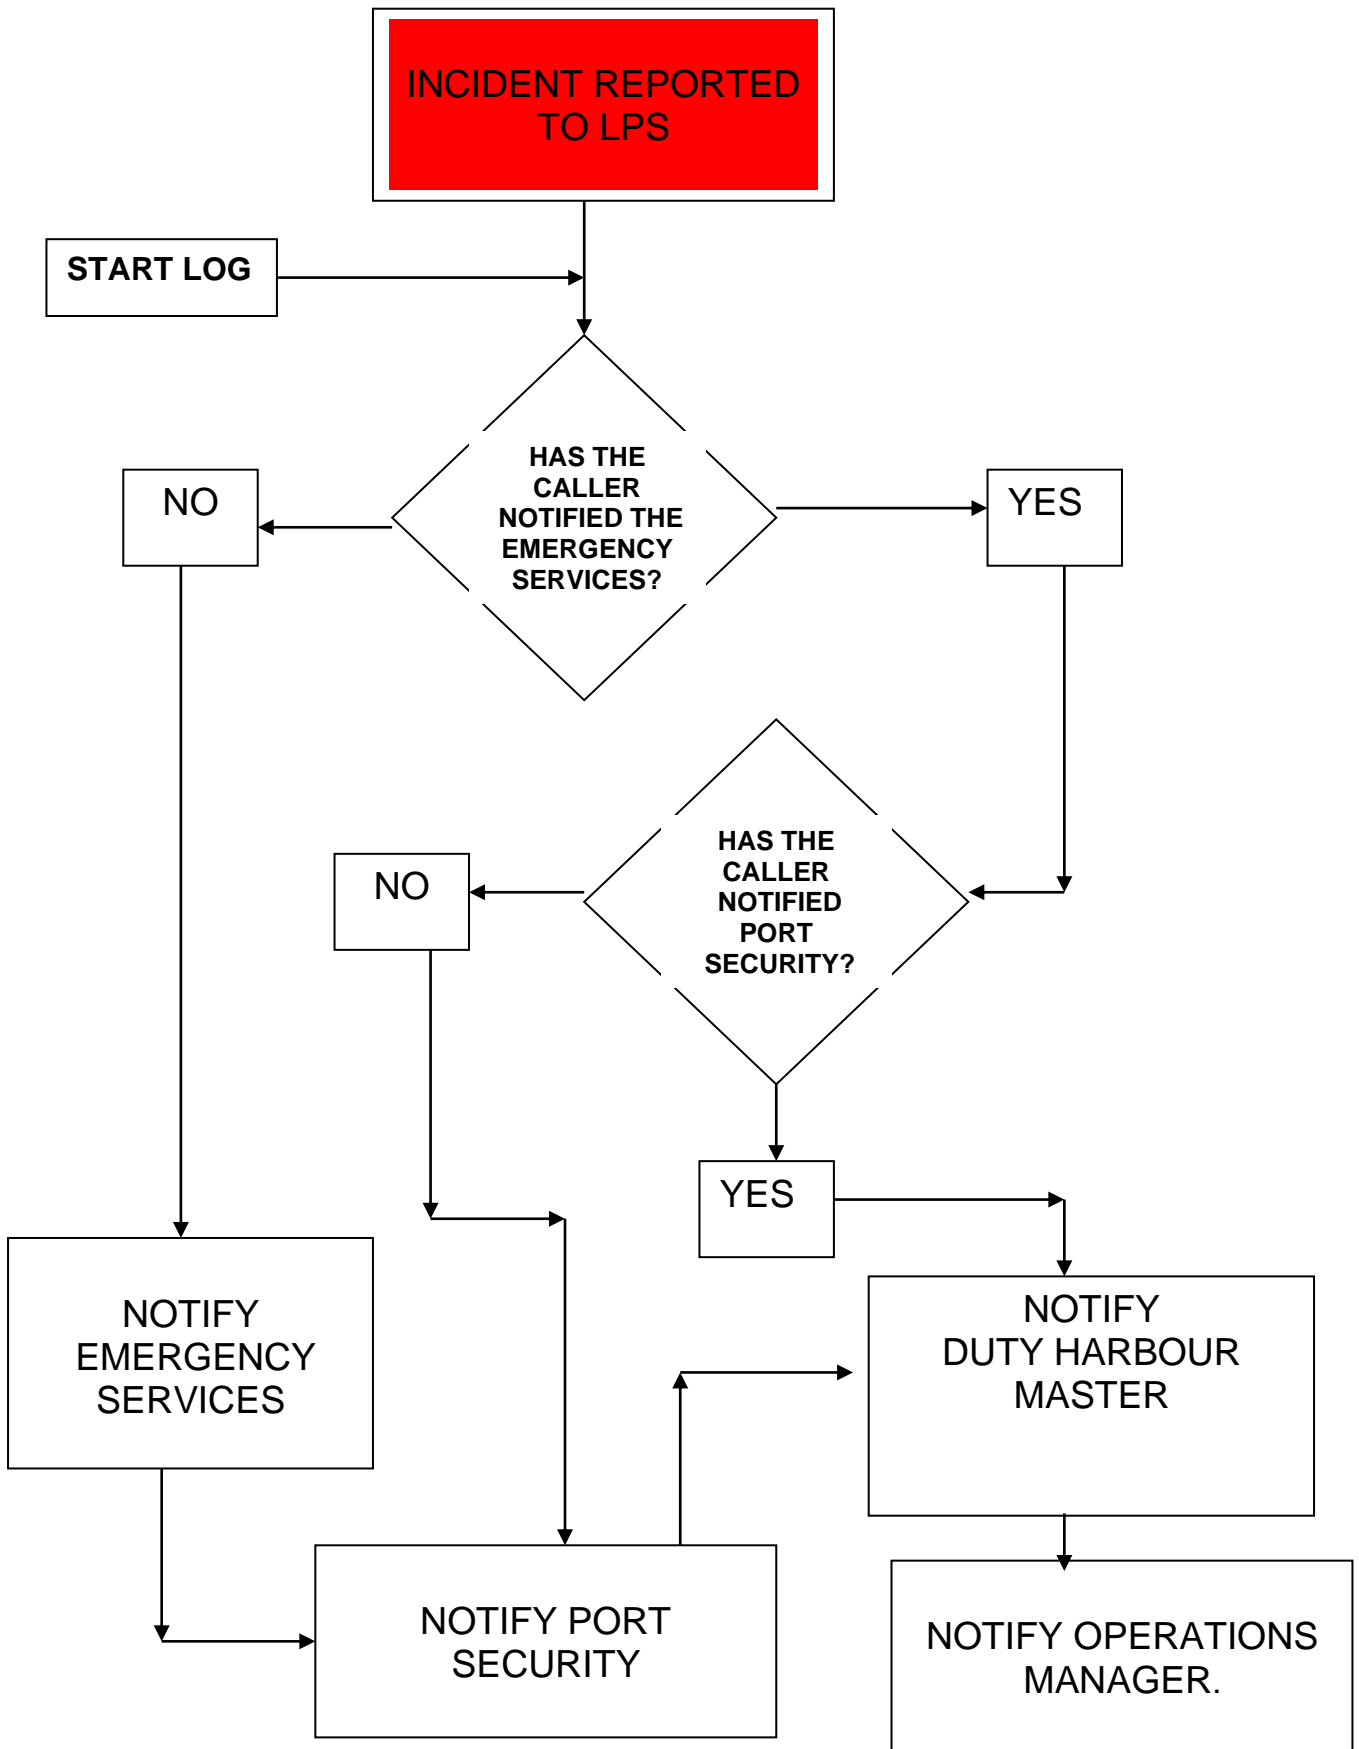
INCIDENT REPORTED TO LPS

START LOG

HAS THE CALLER NOTIFIED THE EMERGENCY SERVICES?

NO

YES

HAS THE CALLER NOTIFIED PORT SECURITY?

NO

YES

NOTIFY EMERGENCY SERVICES

NOTIFY DUTY HARBOUR MASTER

NOTIFY PORT SECURITY

NOTIFY OPERATIONS MANAGER.